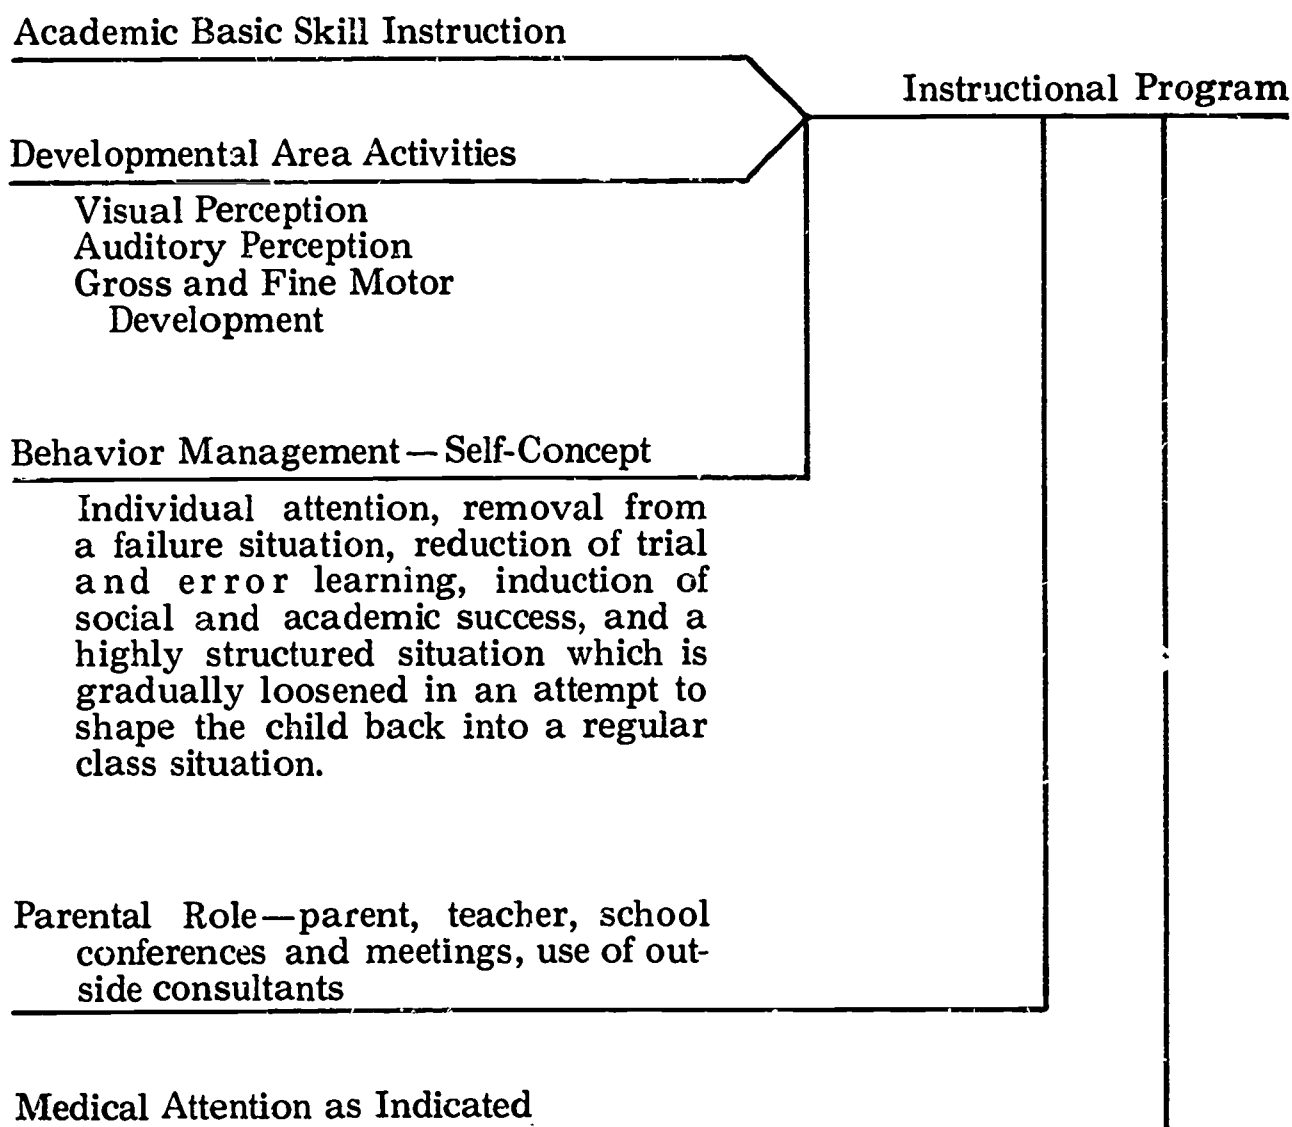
Academic Basic Skill Instruction

Instructional Program

Developmental Area Activities

Visual Perception
Auditory Perception
Gross and Fine Motor Development

Behavior Management — Self-Concept

Individual attention, removal from a failure situation, reduction of trial and error learning, induction of social and academic success, and a highly structured situation which is gradually loosened in an attempt to shape the child back into a regular class situation.

Parental Role—parent, teacher, school conferences and meetings, use of outside consultants

Medical Attention as Indicated